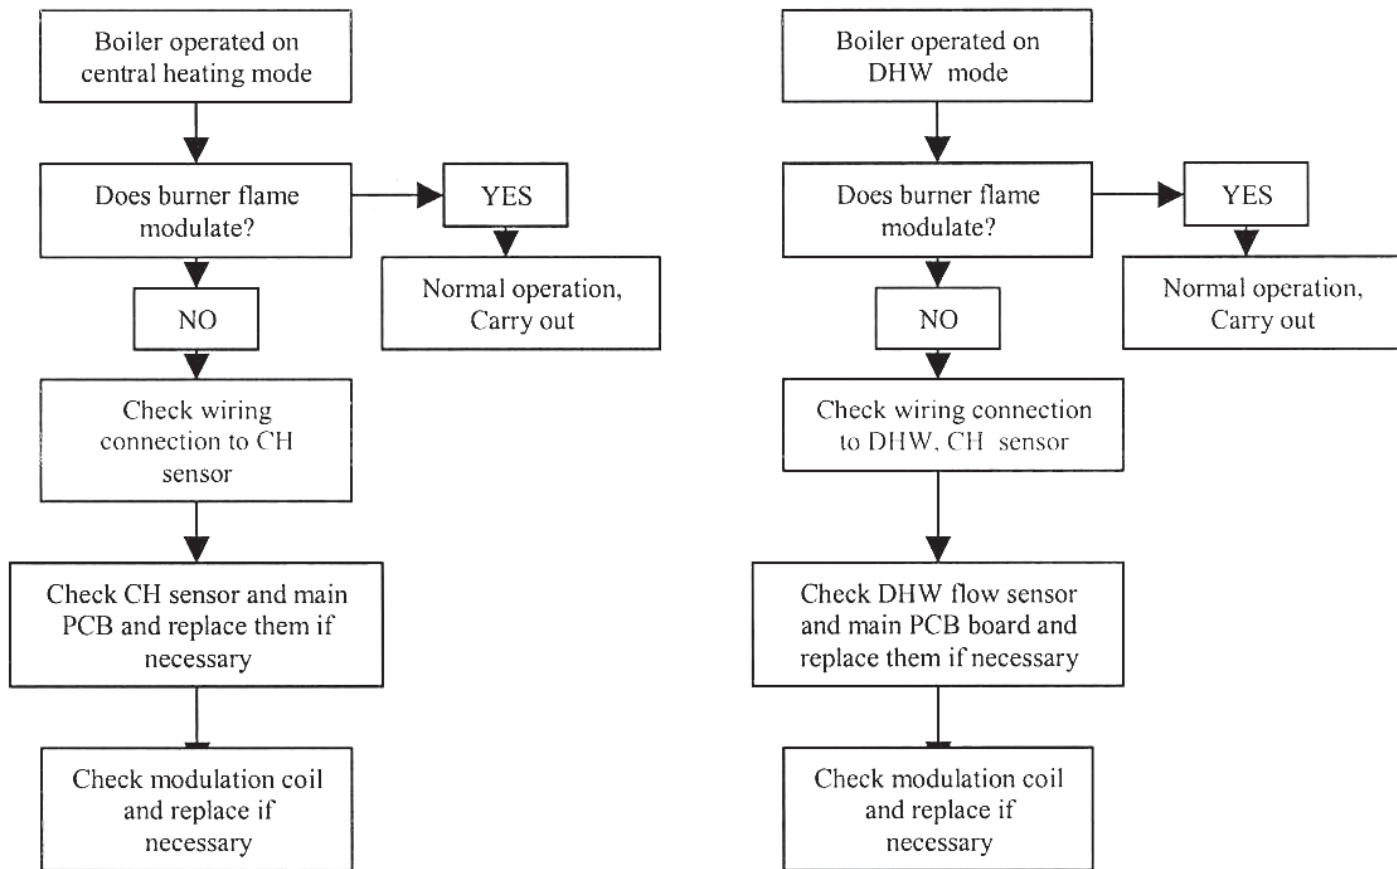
Boiler operated on central heating mode

Does burner flame modulate?

YES

Normal operation, Carry out

NO

Check wiring connection to CH sensor

Check CH sensor and main PCB and replace them if necessary

Check modulation coil and replace if necessary

Boiler operated on DHW mode

Does burner flame modulate?

YES

Normal operation, Carry out

NO

Check wiring connection to DHW, CH sensor

Check DHW flow sensor and main PCB board and replace them if necessary

Check modulation coil and replace if necessary